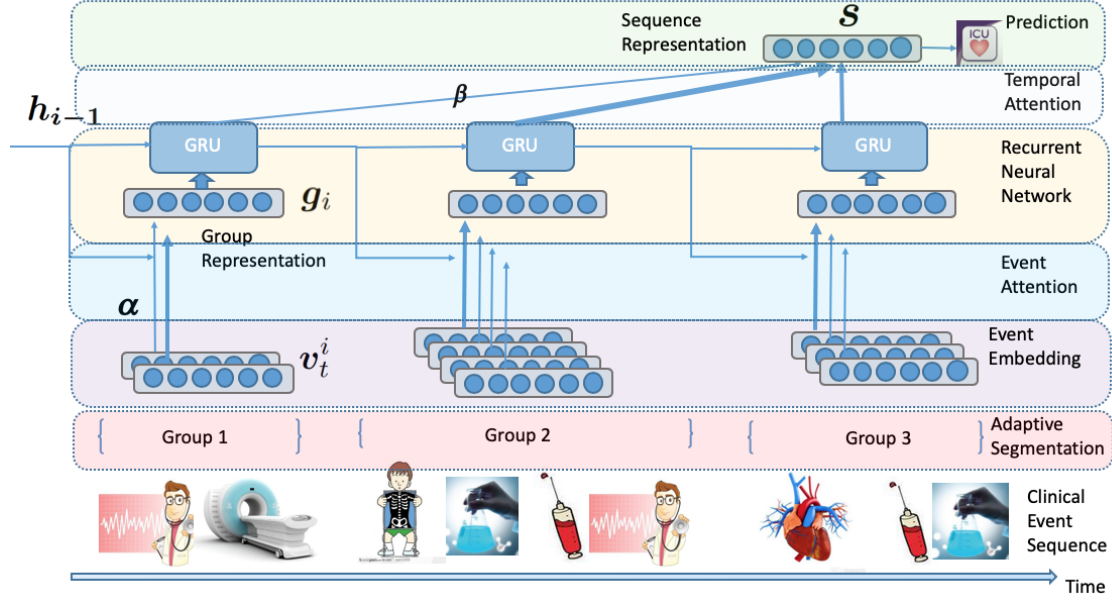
Sequence Representation

$s$

ICU

Prediction

Temporal Attention

$h_{i-1}$

$\beta$

GRU

GRU

GRU

Recurrent Neural Network

$g_i$

Group Representation

Event Attention

$\alpha$

$v_t^i$

Event Embedding

Group 1

Group 2

Group 3

Adaptive Segmentation

Clinical Event Sequence

Time